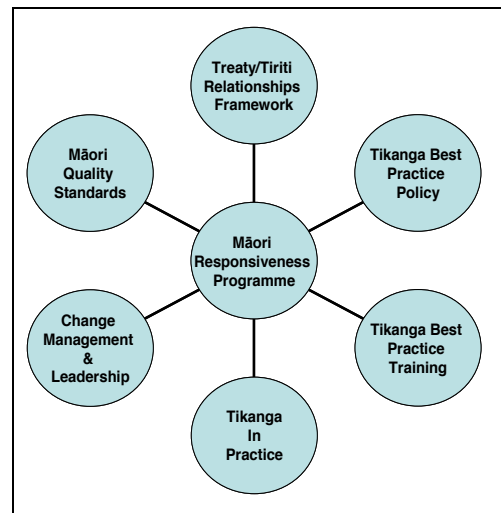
Treaty/Tiriti Relationships Framework

Tikanga Best Practice Policy

Tikanga Best Practice Training

Tikanga In Practice

Change Management & Leadership

Māori Quality Standards

Māori Responsiveness Programme